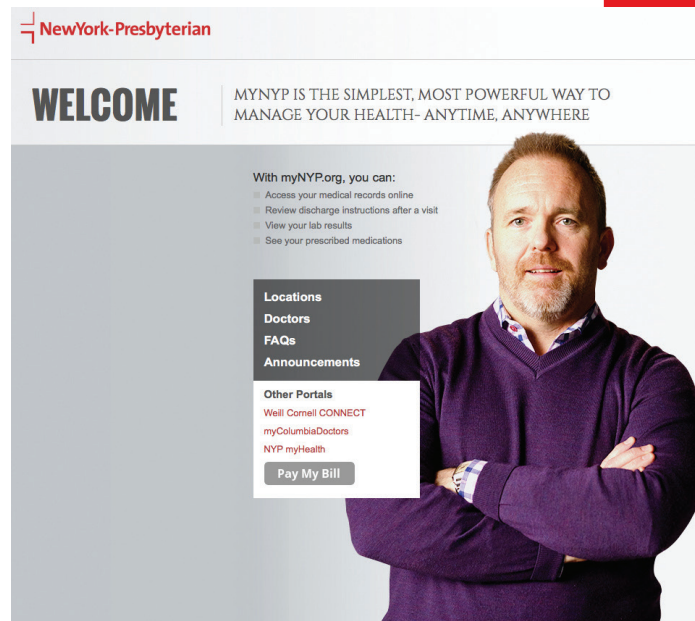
NewYork-Presbyterian

WELCOME

MYNYP IS THE SIMPLEST, MOST POWERFUL WAY TO MANAGE YOUR HEALTH- ANYTIME, ANYWHERE

With myNYP.org, you can:
Access your medical records online
Review discharge instructions after a visit
View your lab results
See your prescribed medications

Locations
Doctors
FAQs
Announcements

Other Portals
Weill Cornell CONNECT
myColumbiaDoctors
NYP myHealth
Pay My Bill